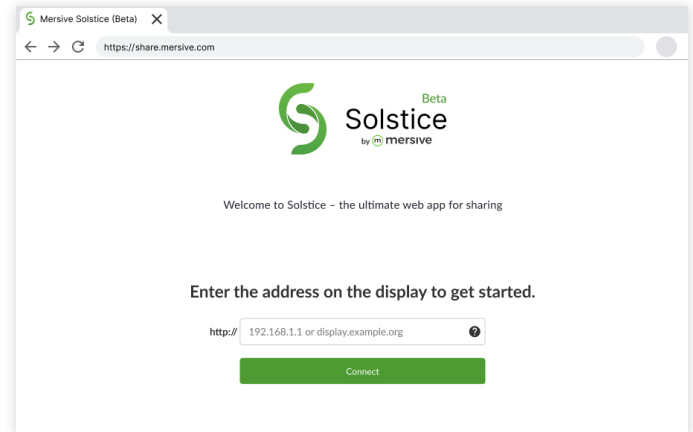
Mersive Solstice (Beta)

https://share.mersive.com

Beta
Solstice
by mersive

Welcome to Solstice – the ultimate web app for sharing

Enter the address on the display to get started.

http:// 192.168.1.1 or display.example.org

Connect